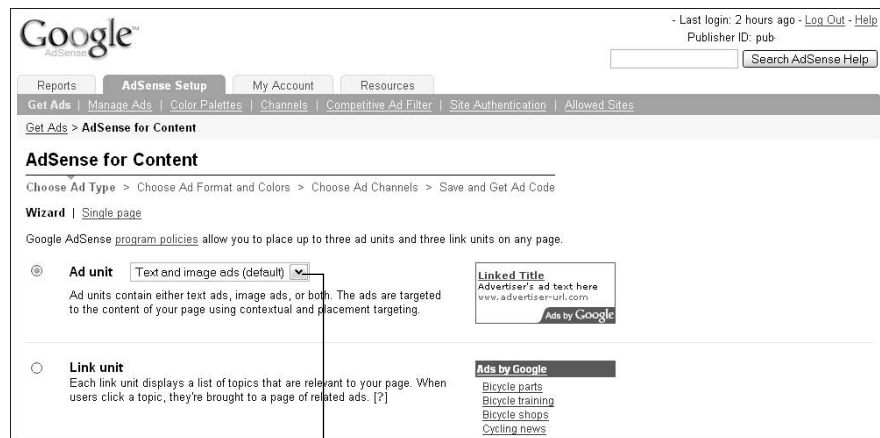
Google AdSense™

- Last login: 2 hours ago - Log Out - Help
Publisher ID: pub-

Search AdSense Help

Reports | AdSense Setup | My Account | Resources

Get Ads | Manage Ads | Color Palettes | Channels | Competitive Ad Filter | Site Authentication | Allowed Sites

Get Ads > AdSense for Content

AdSense for Content

Choose Ad Type > Choose Ad Format and Colors > Choose Ad Channels > Save and Get Ad Code

Wizard | Single page

Google AdSense program policies allow you to place up to three ad units and three link units on any page.

Ad unit Text and image ads (default)

Ad units contain either text ads, image ads, or both. The ads are targeted to the content of your page using contextual and placement targeting.

Linked Title
Advertiser's ad text here
www.advertiser-url.com
Ads by Google

Link unit
Each link unit displays a list of topics that are relevant to your page. When users click a topic, they're brought to a page of related ads. [?]

Ads by Google
Bicycle parts
Bicycle training
Bicycle shops
Cycling news